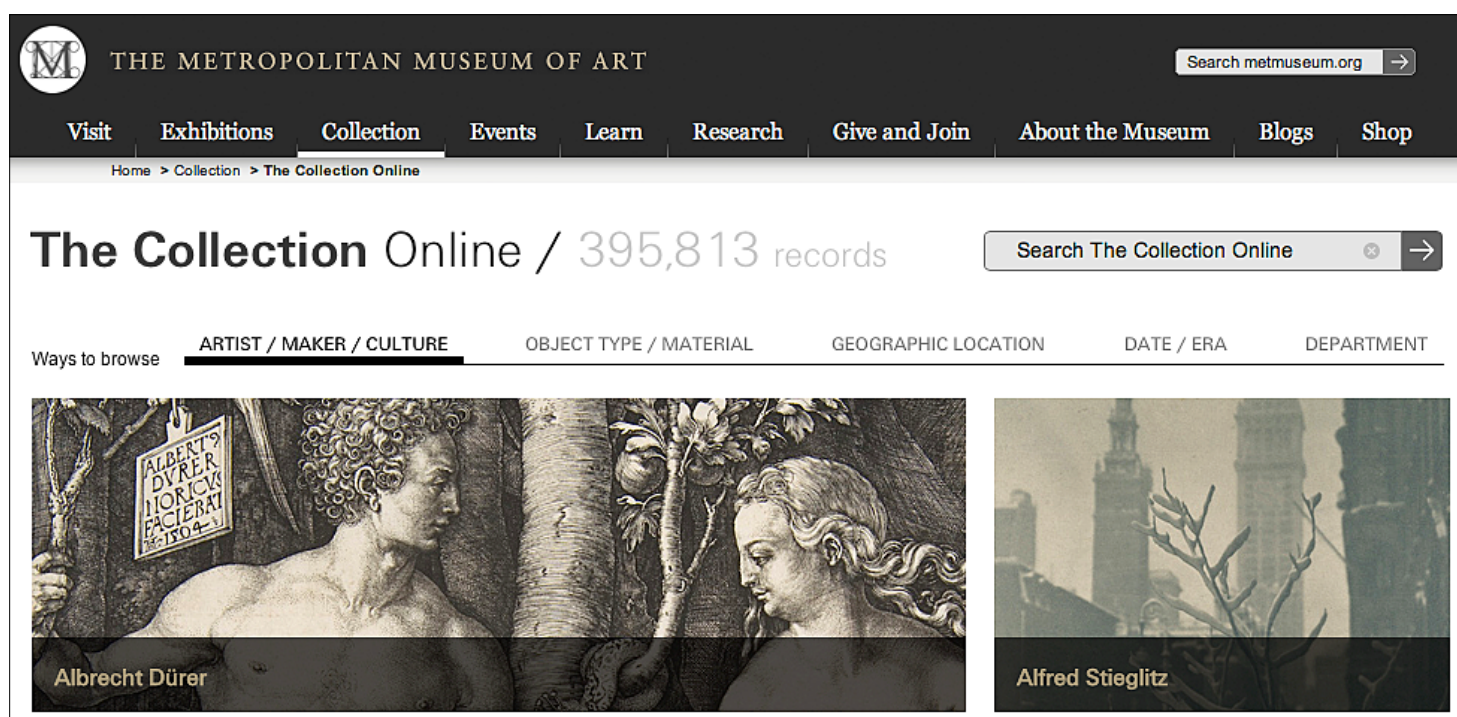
M THE METROPOLITAN MUSEUM OF ART

Search metmuseum.org →

Visit Exhibitions Collection Events Learn Research Give and Join About the Museum Blogs Shop

Home > Collection > The Collection Online

The Collection Online / 395,813 records

Search The Collection Online →

Ways to browse ARTIST / MAKER / CULTURE OBJECT TYPE / MATERIAL GEOGRAPHIC LOCATION DATE / ERA DEPARTMENT

ALBERT'S DVRER NORICVS FACIEBAT 1504

Albrecht Dürer

Alfred Stieglitz